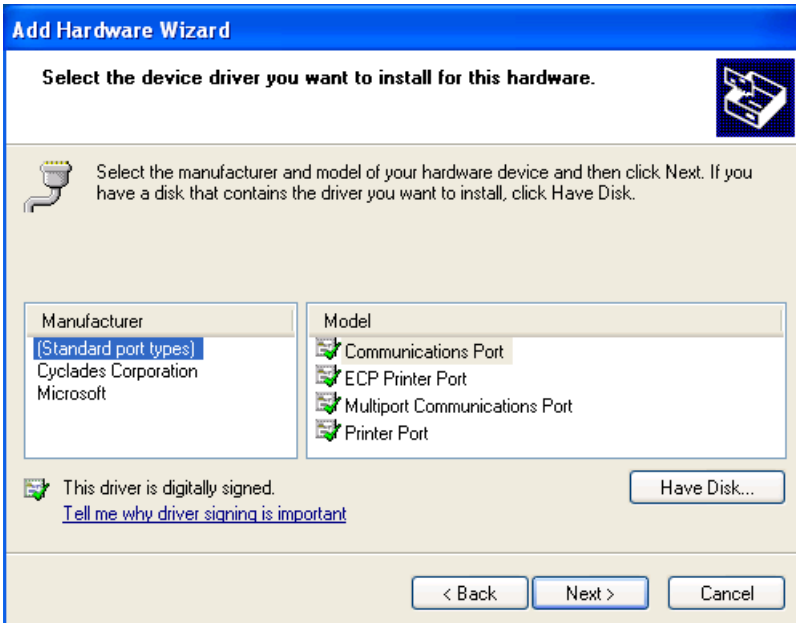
Add Hardware Wizard

Select the device driver you want to install for this hardware.

Select the manufacturer and model of your hardware device and then click Next. If you have a disk that contains the driver you want to install, click Have Disk.

| Manufacturer | Model |
|---|---|
| (Standard port types) | Communications Port |
| Cyclades Corporation | ECP Printer Port |
| Microsoft | Multiport Communications Port |
| | Printer Port |

This driver is digitally signed.
Tell me why driver signing is important

Have Disk...

< Back
Next >
Cancel